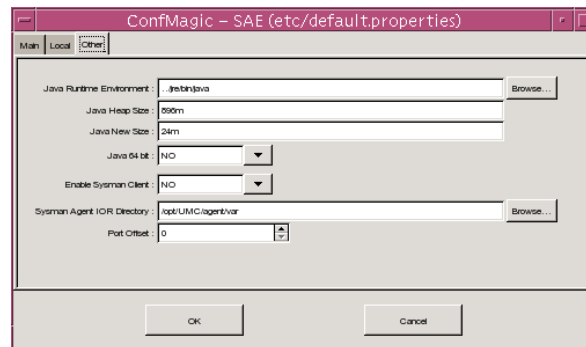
ConfMagic – SAE (etc/default.properties)

Main Local Other

Java Runtime Environment : ../jre/bin/java Browse...

Java Heap Size : 896m

Java New Size : 24m

Java 64 bit : NO

Enable Sysman Client : NO

Sysman Agent IOR Directory : /opt/UMC/agent/var Browse...

Port Offset : 0

OK

Cancel